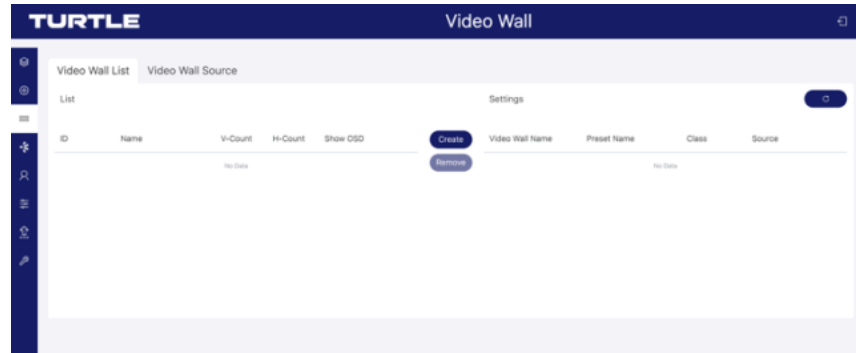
TURTLE

Video Wall

Video Wall List
Video Wall Source

List

| ID | Name | V-Count | H-Count | Show OSD |
|---|---|---|---|---|
| No Data | | | | |

Create
Remove

Settings

| Video Wall Name | Preset Name | Class | Source |
|---|---|---|---|
| No Data | | | |